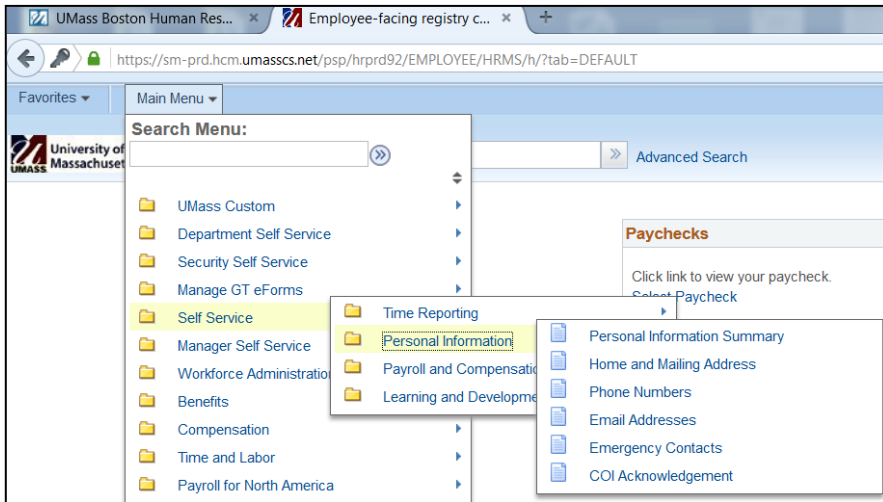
UMass Boston Human Res...
Employee-facing registry c...
https://sm-prd.hcm.umasscs.net/psp/hrprd92/EMPLOYEE/HRMS/h/?tab=DEFAULT

Favorites
Main Menu

University of Massachuset
UMASS

Search Menu:

Advanced Search

UMass Custom
Department Self Service
Security Self Service
Manage GT eForms
Self Service
Manager Self Service
Workforce Administration
Benefits
Compensation
Time and Labor
Payroll for North America

Time Reporting
Personal Information
Payroll and Compensatio
Learning and Developme

Personal Information Summary
Home and Mailing Address
Phone Numbers
Email Addresses
Emergency Contacts
COI Acknowledgement

Paychecks
Click link to view your paycheck.
Select Paycheck